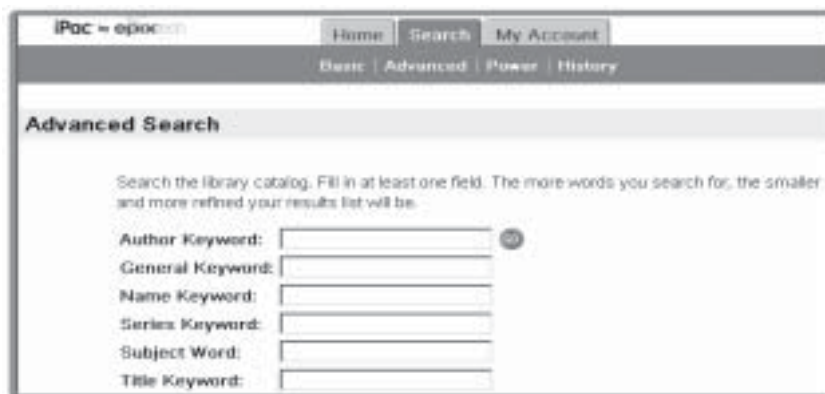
iPac ~ epoc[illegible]

Home Search My Account

Basic | Advanced | Power | History

Advanced Search

Search the library catalog. Fill in at least one field. The more words you search for, the smaller and more refined your results list will be.

Author Keyword:

General Keyword:

Name Keyword:

Series Keyword:

Subject Word:

Title Keyword: